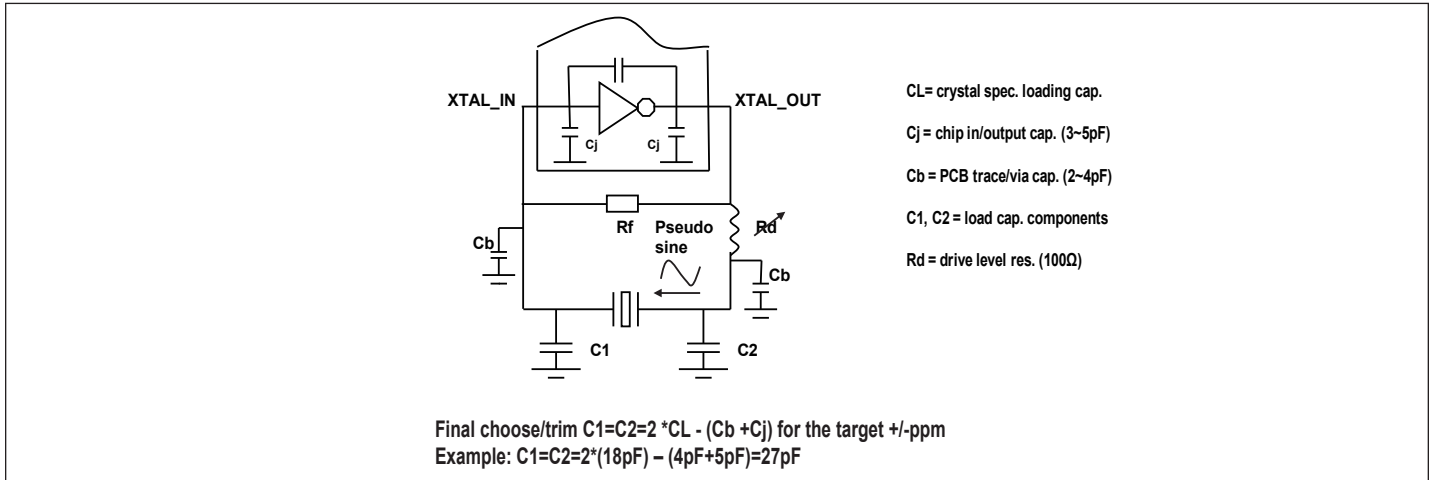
XTAL_IN

XTAL_OUT

Cj

Cj

Rf

Pseudo sine

Rd

Cb

Cb

C1

C2

CL= crystal spec. loading cap.

Cj = chip in/output cap. (3~5pF)

Cb = PCB trace/via cap. (2~4pF)

C1, C2 = load cap. components

Rd = drive level res. (100Ω)

Final choose/trim C1=C2=2 *CL - (Cb +Cj) for the target +/-ppm
Example: C1=C2=2*(18pF) – (4pF+5pF)=27pF